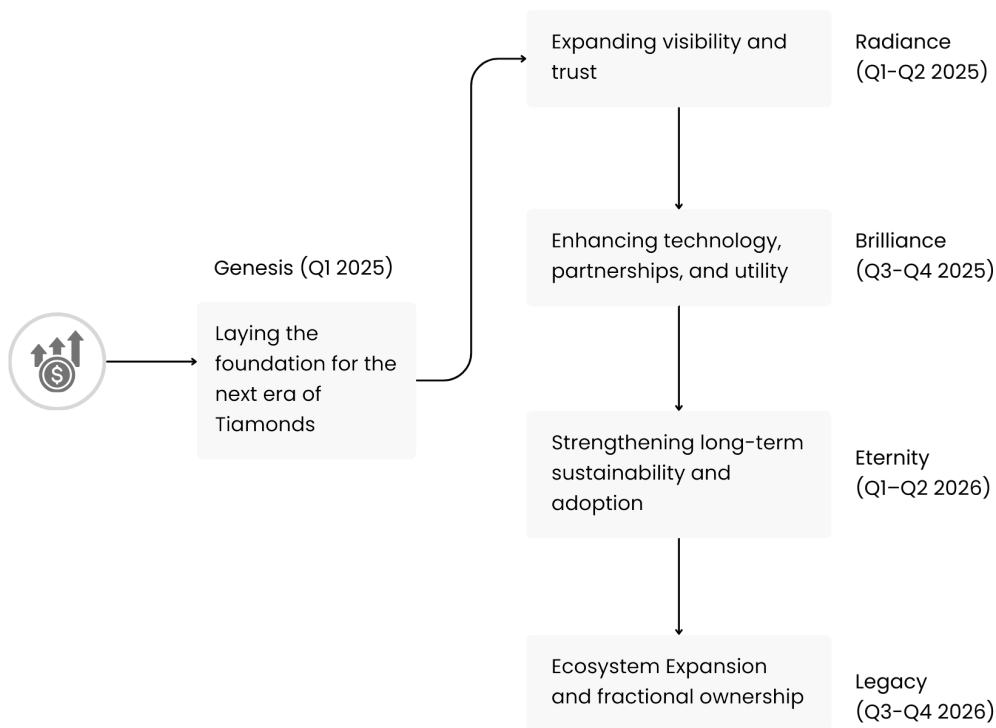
Genesis (Q1 2025)

Laying the foundation for the next era of Tiamonds

Expanding visibility and trust

Radiance (Q1-Q2 2025)

Enhancing technology, partnerships, and utility

Brilliance (Q3-Q4 2025)

Strengthening long-term sustainability and adoption

Eternity (Q1–Q2 2026)

Ecosystem Expansion and fractional ownership

Legacy (Q3-Q4 2026)